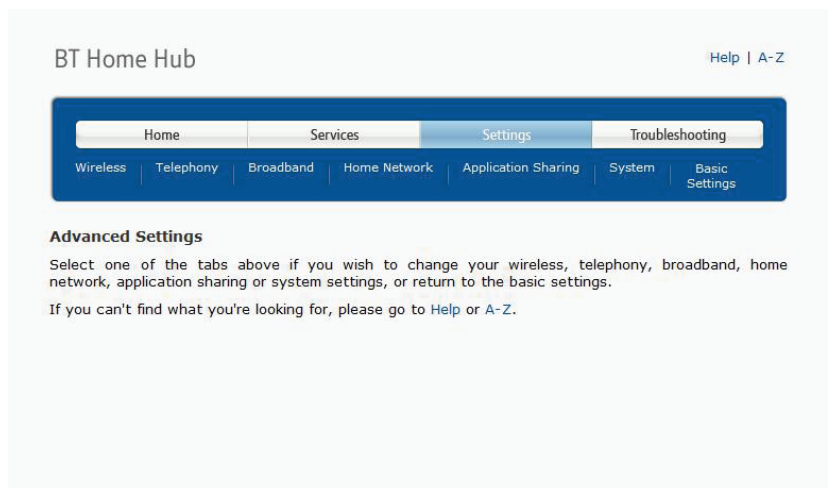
BT Home Hub

Help | A-Z

Home | Services | Settings | Troubleshooting

Wireless | Telephony | Broadband | Home Network | Application Sharing | System | Basic Settings

Advanced Settings

Select one of the tabs above if you wish to change your wireless, telephony, broadband, home network, application sharing or system settings, or return to the basic settings.

If you can't find what you're looking for, please go to Help or A-Z.